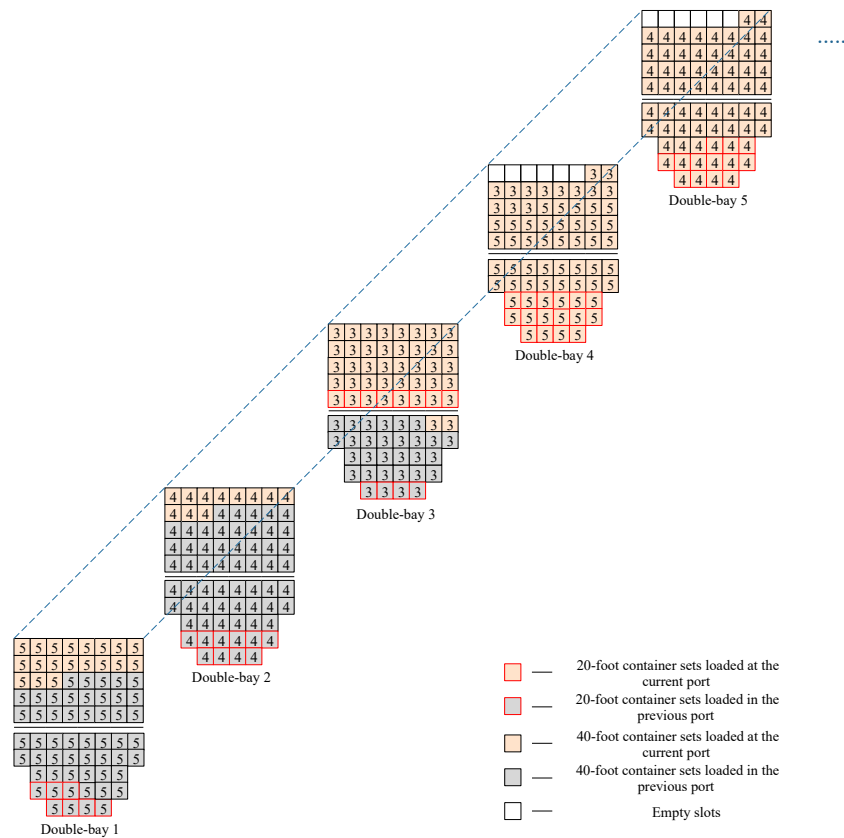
.....

| | | | | | | 4 | 4 |
|---|---|---|---|---|---|---|---|
| 4 | 4 | 4 | 4 | 4 | 4 | 4 | 4 |
| 4 | 4 | 4 | 4 | 4 | 4 | 4 | 4 |
| 4 | 4 | 4 | 4 | 4 | 4 | 4 | 4 |
| 4 | 4 | 4 | 4 | 4 | 4 | 4 | 4 |

| 4 | 4 | 4 | 4 | 4 | 4 | 4 | 4 |
|---|---|---|---|---|---|---|---|
| 4 | 4 | 4 | 4 | 4 | 4 | 4 | 4 |
| | 4 | 4 | 4 | 4 | 4 | 4 | |
| | 4 | 4 | 4 | 4 | 4 | 4 | |
| | | 4 | 4 | 4 | 4 | | |

Double-bay 5

| | | | | | | 3 | 3 |
|---|---|---|---|---|---|---|---|
| 3 | 3 | 3 | 3 | 3 | 3 | 3 | 3 |
| 3 | 3 | 3 | 5 | 5 | 5 | 5 | 5 |
| 5 | 5 | 5 | 5 | 5 | 5 | 5 | 5 |
| 5 | 5 | 5 | 5 | 5 | 5 | 5 | 5 |

| 5 | 5 | 5 | 5 | 5 | 5 | 5 | 5 |
|---|---|---|---|---|---|---|---|
| 5 | 5 | 5 | 5 | 5 | 5 | 5 | 5 |
| | 5 | 5 | 5 | 5 | 5 | 5 | |
| | 5 | 5 | 5 | 5 | 5 | 5 | |
| | | 5 | 5 | 5 | 5 | | |

Double-bay 4

| 3 | 3 | 3 | 3 | 3 | 3 | 3 | 3 |
|---|---|---|---|---|---|---|---|
| 3 | 3 | 3 | 3 | 3 | 3 | 3 | 3 |
| 3 | 3 | 3 | 3 | 3 | 3 | 3 | 3 |
| 3 | 3 | 3 | 3 | 3 | 3 | 3 | 3 |
| 3 | 3 | 3 | 3 | 3 | 3 | 3 | 3 |

| 3 | 3 | 3 | 3 | 3 | 3 | 3 | 3 |
|---|---|---|---|---|---|---|---|
| 3 | 3 | 3 | 3 | 3 | 3 | 3 | 3 |
| | 3 | 3 | 3 | 3 | 3 | 3 | |
| | 3 | 3 | 3 | 3 | 3 | 3 | |
| | | 3 | 3 | 3 | 3 | | |

Double-bay 3

| 4 | 4 | 4 | 4 | 4 | 4 | 4 | 4 |
|---|---|---|---|---|---|---|---|
| 4 | 4 | 4 | 4 | 4 | 4 | 4 | 4 |
| 4 | 4 | 4 | 4 | 4 | 4 | 4 | 4 |
| 4 | 4 | 4 | 4 | 4 | 4 | 4 | 4 |
| 4 | 4 | 4 | 4 | 4 | 4 | 4 | 4 |

| 4 | 4 | 4 | 4 | 4 | 4 | 4 | 4 |
|---|---|---|---|---|---|---|---|
| 4 | 4 | 4 | 4 | 4 | 4 | 4 | 4 |
| | 4 | 4 | 4 | 4 | 4 | 4 | |
| | 4 | 4 | 4 | 4 | 4 | 4 | |
| | | 4 | 4 | 4 | 4 | | |

Double-bay 2

| 5 | 5 | 5 | 5 | 5 | 5 | 5 | 5 |
|---|---|---|---|---|---|---|---|
| 5 | 5 | 5 | 5 | 5 | 5 | 5 | 5 |
| 5 | 5 | 5 | 5 | 5 | 5 | 5 | 5 |
| 5 | 5 | 5 | 5 | 5 | 5 | 5 | 5 |
| 5 | 5 | 5 | 5 | 5 | 5 | 5 | 5 |

| 5 | 5 | 5 | 5 | 5 | 5 | 5 | 5 |
|---|---|---|---|---|---|---|---|
| 5 | 5 | 5 | 5 | 5 | 5 | 5 | 5 |
| | 5 | 5 | 5 | 5 | 5 | 5 | |
| | 5 | 5 | 5 | 5 | 5 | 5 | |
| | | 5 | 5 | 5 | 5 | | |

Double-bay 1

— 20-foot container sets loaded at the current port
— 20-foot container sets loaded in the previous port
— 40-foot container sets loaded at the current port
— 40-foot container sets loaded in the previous port
— Empty slots